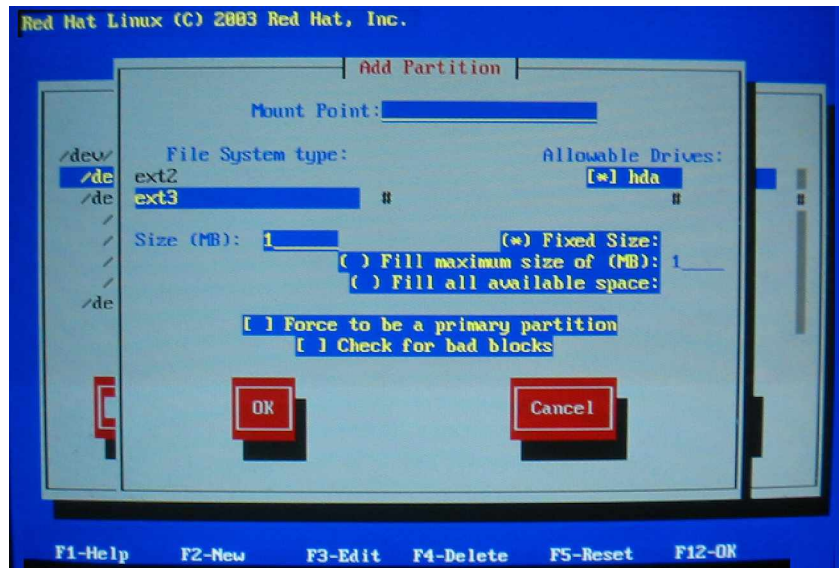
Red Hat Linux (C) 2003 Red Hat, Inc.

Add Partition

Mount Point:

/dev/
/de
/de
/
/
/
/
/de

File System type:
ext2
ext3

Allowable Drives:
[*] hda

Size (MB): 1

(*) Fixed Size:
( ) Fill maximum size of (MB): 1
( ) Fill all available space:

[ ] Force to be a primary partition
[ ] Check for bad blocks

OK

Cancel

F1-Help F2-New F3-Edit F4-Delete F5-Reset F12-OK